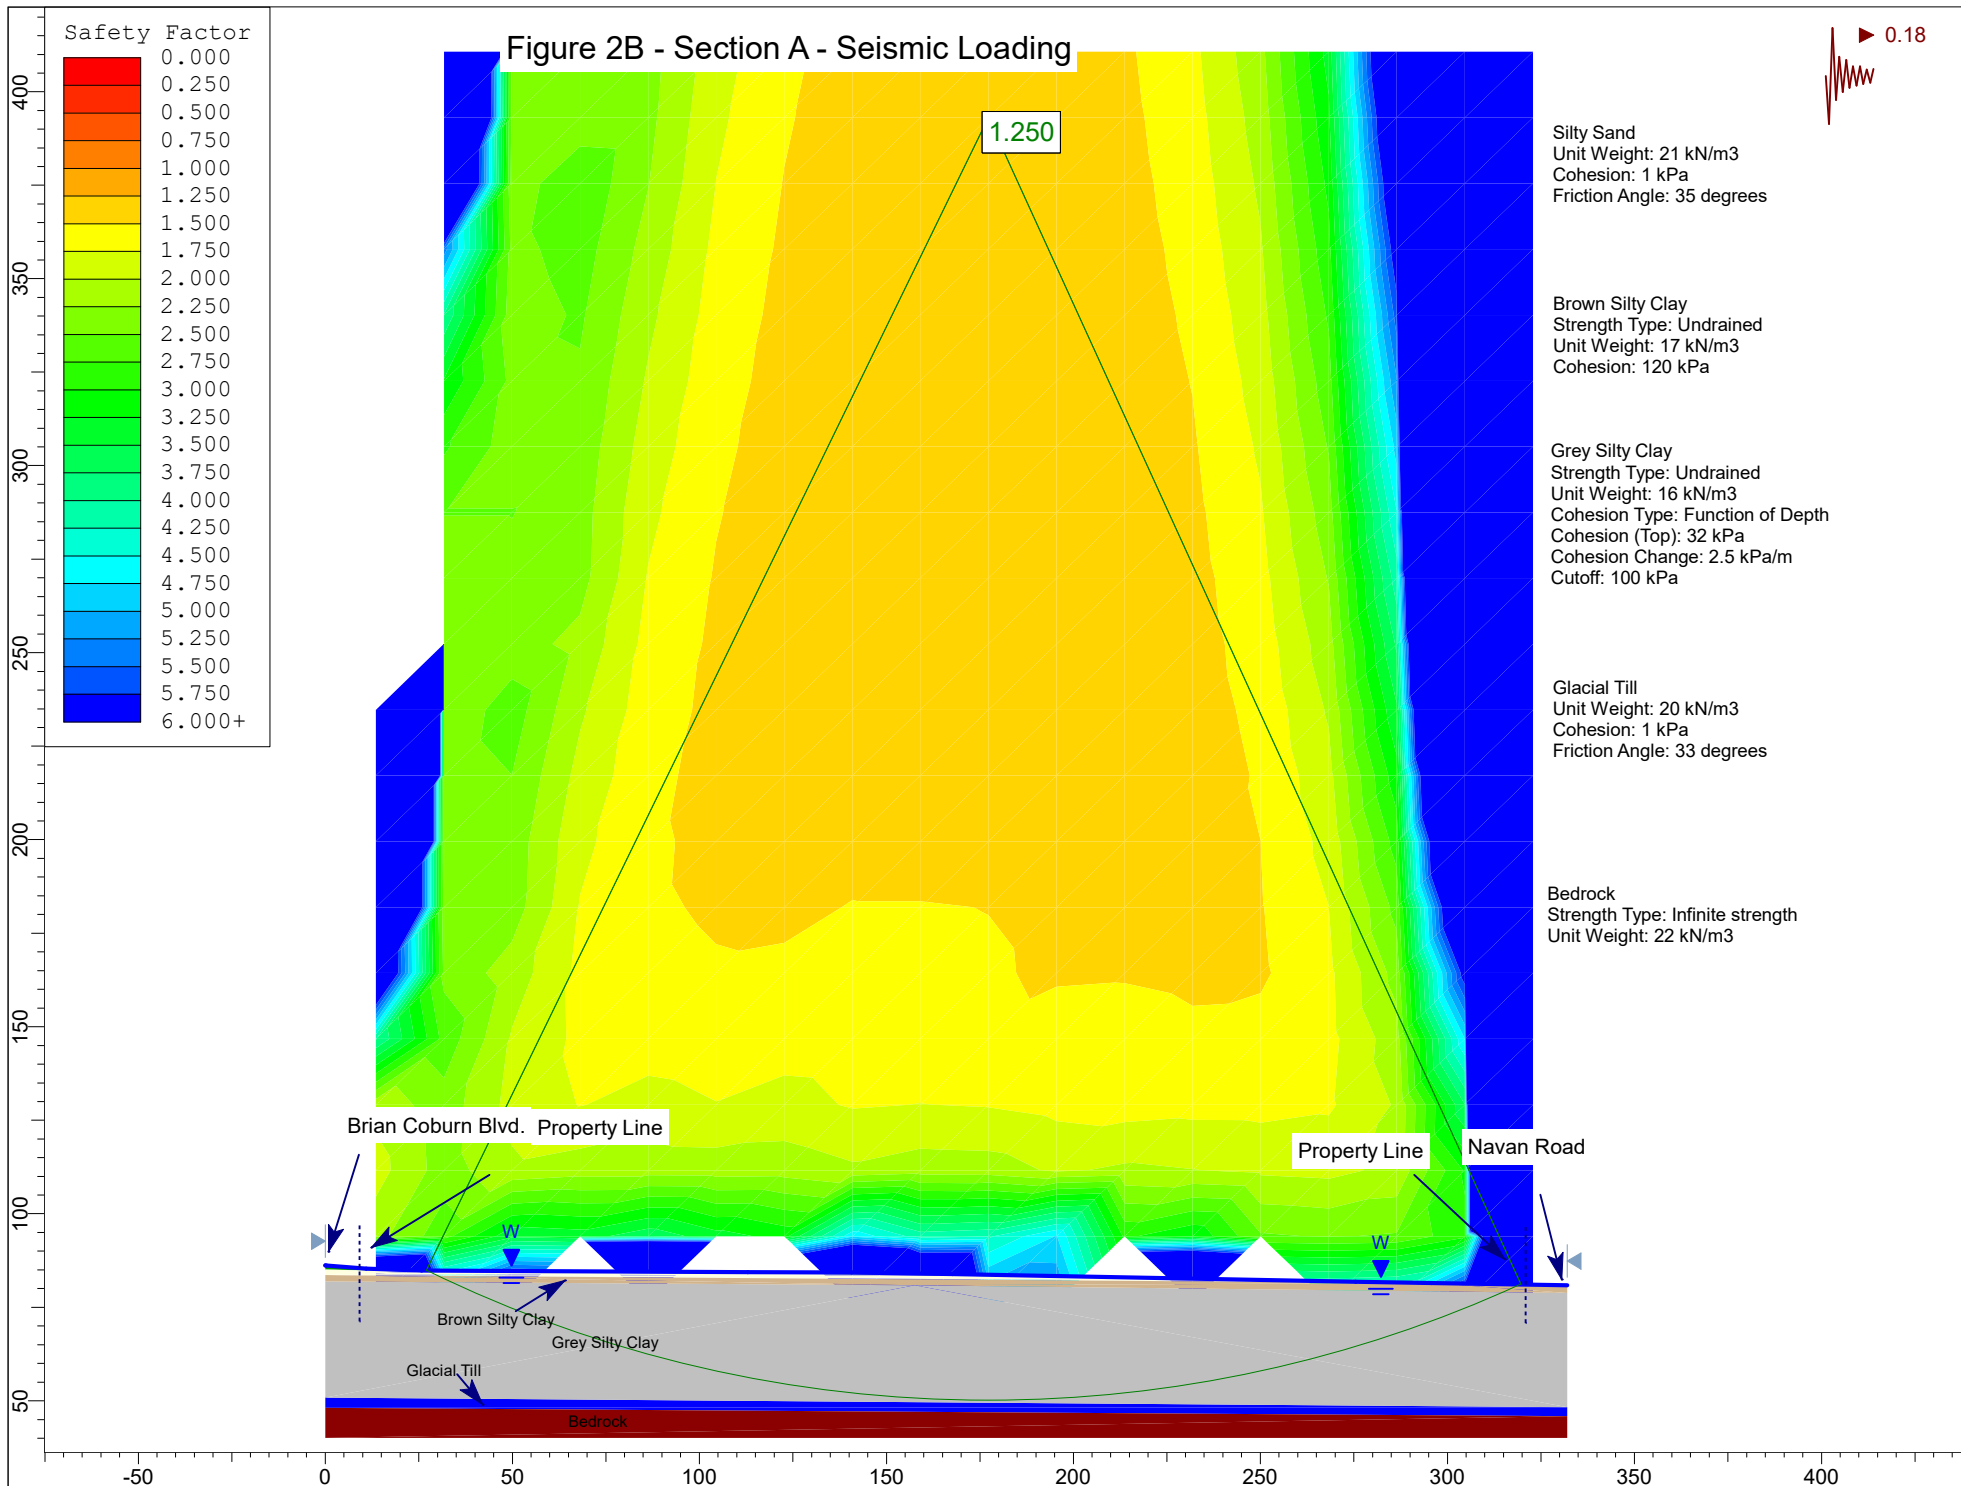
Safety Factor
0.000
0.250
0.500
0.750
1.000
1.250
1.500
1.750
2.000
2.250
2.500
2.750
3.000
3.250
3.500
3.750
4.000
4.250
4.500
4.750
5.000
5.250
5.500
5.750
6.000+

Figure 2B - Section A - Seismic Loading

0.18

1.250

Silty Sand
Unit Weight: 21 kN/m3
Cohesion: 1 kPa
Friction Angle: 35 degrees

Brown Silty Clay
Strength Type: Undrained
Unit Weight: 17 kN/m3
Cohesion: 120 kPa

Grey Silty Clay
Strength Type: Undrained
Unit Weight: 16 kN/m3
Cohesion Type: Function of Depth
Cohesion (Top): 32 kPa
Cohesion Change: 2.5 kPa/m
Cutoff: 100 kPa

Glacial Till
Unit Weight: 20 kN/m3
Cohesion: 1 kPa
Friction Angle: 33 degrees

Bedrock
Strength Type: Infinite strength
Unit Weight: 22 kN/m3

Brian Coburn Blvd.
Property Line
Property Line
Navan Road
W
W
Brown Silty Clay
Grey Silty Clay
Glacial Till
Bedrock

400
350
300
250
200
150
100
50

-50
0
50
100
150
200
250
300
350
400